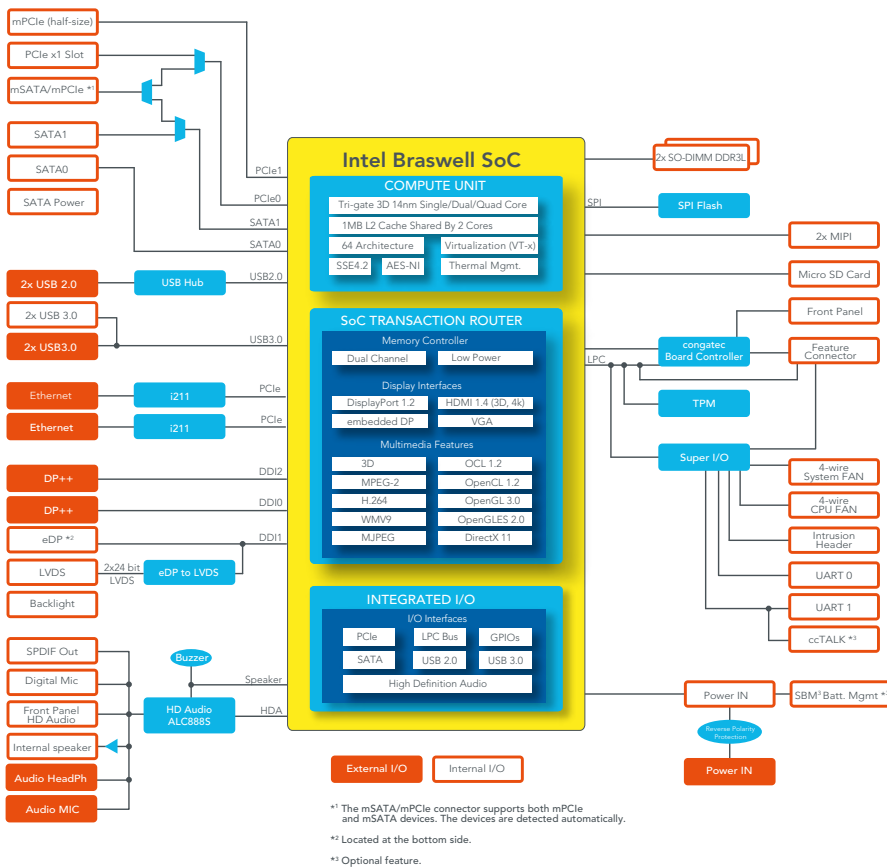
mPCIe (half-size)
PCIe x1 Slot
mSATA/mPCIe *1
SATA1
SATA0
SATA Power
2x USB 2.0
USB Hub
2x USB 3.0
2x USB3.0
Ethernet
i211
Ethernet
i211
DP++
DP++
eDP *2
LVDS
2x24 bit LVDS
eDP to LVDS
Backlight
SPDIF Out
Digital Mic
Front Panel HD Audio
Internal speaker
Audio HeadPh
Audio MIC
Buzzer
HD Audio ALC888S

PCIe1
PCIe0
SATA1
SATA0
USB2.0
USB3.0
PCIe
PCIe
DDI2
DDI0
DDI1
Speaker
HDA

Intel Braswell SoC

COMPUTE UNIT
Tri-gate 3D 14nm Single/Dual/Quad Core
1MB L2 Cache Shared By 2 Cores
64 Architecture
Virtualization (VT-x)
SSE4.2
AES-NI
Thermal Mgmt.

SoC TRANSACTION ROUTER
Memory Controller
Dual Channel
Low Power
Display Interfaces
DisplayPort 1.2
HDMI 1.4 (3D, 4k)
embedded DP
VGA
Multimedia Features
3D
OCL 1.2
MPEG-2
OpenCL 1.2
H.264
OpenGL 3.0
WMV9
OpenGLES 2.0
MJPEG
DirectX 11

INTEGRATED I/O
I/O Interfaces
PCIe
LPC Bus
GPIOs
SATA
USB 2.0
USB 3.0
High Definition Audio

2x SO-DIMM DDR3L
SPI
SPI Flash
2x MIPI
Micro SD Card
Front Panel
LPC
congatec Board Controller
Feature Connector
TPM
Super I/O
4-wire System FAN
4-wire CPU FAN
Intrusion Header
UART 0
UART 1
ccTALK *3
Power IN
SBM3 Batt. Mgmt *3
Reverse Polarity Protection
Power IN

External I/O
Internal I/O

*1 The mSATA/mPCIe connector supports both mPCIe and mSATA devices. The devices are detected automatically.
*2 Located at the bottom side.
*3 Optional feature.